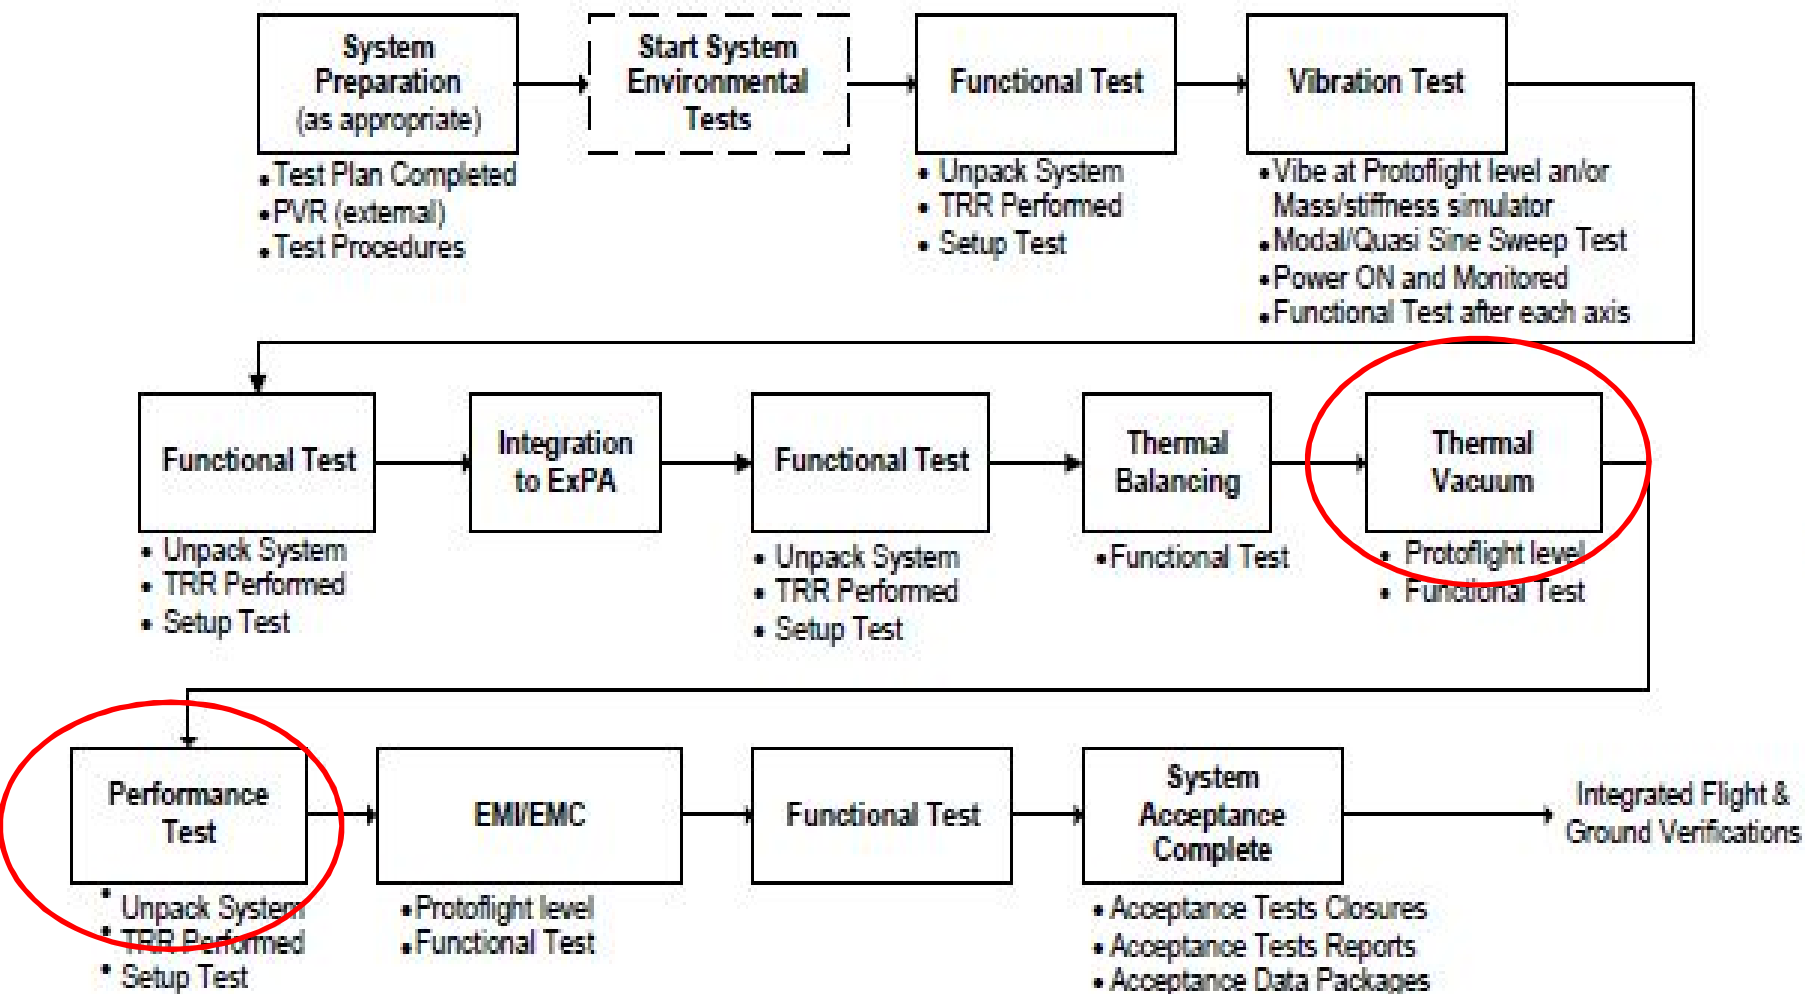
System Preparation (as appropriate)

•Test Plan Completed
•PVR (external)
•Test Procedures

Start System Environmental Tests

Functional Test

• Unpack System
• TRR Performed
• Setup Test

Vibration Test

•Vibe at Protoflight level an/or Mass/stiffness simulator
•Modal/Quasi Sine Sweep Test
•Power ON and Monitored
•Functional Test after each axis

Functional Test

• Unpack System
• TRR Performed
• Setup Test

Integration to ExPA

Functional Test

• Unpack System
• TRR Performed
• Setup Test

Thermal Balancing

•Functional Test

Thermal Vacuum

• Protoflight level
• Functional Test

Performance Test

• Unpack System
• TRR Performed
• Setup Test

EMI/EMC

•Protoflight level
•Functional Test

Functional Test

System Acceptance Complete

•Acceptance Tests Closures
•Acceptance Tests Reports
•Acceptance Data Packages

Integrated Flight & Ground Verifications